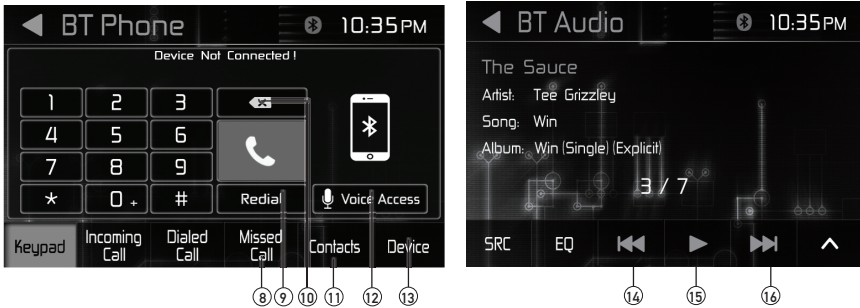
BT Phone 10:35PM

Device Not Connected !

| 1 | 2 | 3 |
|---|---|---|
| 4 | 5 | 6 |
| 7 | 8 | 9 |
| * | 0 + | # |

Redial

Voice Access

Keypad Incoming Call Dialed Call Missed Call Contacts Device

⑧ ⑨ ⑩ ⑪ ⑫ ⑬

BT Audio 10:35PM

The Sauce

Artist: Tee Grizzley

Song: Win

Album: Win (Single) (Explicit)

3 / 7

SRC EQ

⑭ ⑮ ⑯